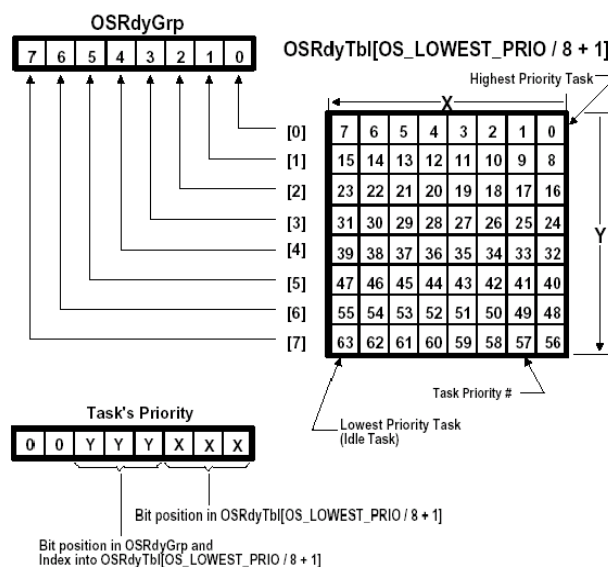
OSRdyGrp

| 7 | 6 | 5 | 4 | 3 | 2 | 1 | 0 |
|---|---|---|---|---|---|---|---|

OSRdyTbl[OS_LOWEST_PRIO / 8 + 1]

Highest Priority Task

X

Y

| | | | | | | | | |
|---|---|---|---|---|---|---|---|---|
| [0] | 7 | 6 | 5 | 4 | 3 | 2 | 1 | 0 |
| [1] | 15 | 14 | 13 | 12 | 11 | 10 | 9 | 8 |
| [2] | 23 | 22 | 21 | 20 | 19 | 18 | 17 | 16 |
| [3] | 31 | 30 | 29 | 28 | 27 | 26 | 25 | 24 |
| [4] | 39 | 38 | 37 | 36 | 35 | 34 | 33 | 32 |
| [5] | 47 | 46 | 45 | 44 | 43 | 42 | 41 | 40 |
| [6] | 55 | 54 | 53 | 52 | 51 | 50 | 49 | 48 |
| [7] | 63 | 62 | 61 | 60 | 59 | 58 | 57 | 56 |

Task Priority #

Lowest Priority Task (Idle Task)

Task's Priority

| 0 | 0 | Y | Y | Y | X | X | X |
|---|---|---|---|---|---|---|---|

Bit position in OSRdyTbl[OS_LOWEST_PRIO / 8 + 1]

Bit position in OSRdyGrp and Index into OSRdyTbl[OS_LOWEST_PRIO / 8 + 1]